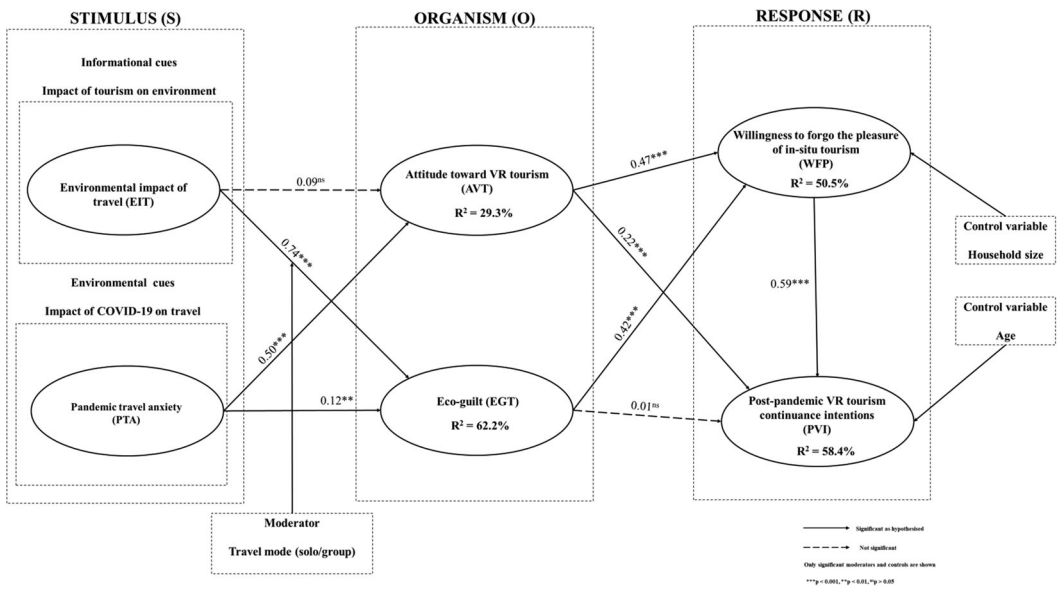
STIMULUS (S)

ORGANISM (O)

RESPONSE (R)

Informational cues

Impact of tourism on environment

Environmental impact of travel (EIT)

Environmental cues

Impact of COVID-19 on travel

Pandemic travel anxiety (PTA)

$0.09^{ns}$

$0.74^{***}$

$0.50^{***}$

$0.12^{**}$

Attitude toward VR tourism (AVT)

$R^2 = 29.3\%$

Eco-guilt (EGT)

$R^2 = 62.2\%$

$0.47^{***}$

$0.22^{***}$

$0.42^{***}$

$0.01^{ns}$

Willingness to forgo the pleasure of in-situ tourism (WFP)

$R^2 = 50.5\%$

$0.59^{***}$

Post-pandemic VR tourism continuance intentions (PVI)

$R^2 = 58.4\%$

Control variable

Household size

Control variable

Age

Moderator

Travel mode (solo/group)

Significant as hypothesised

Not significant

Only significant moderators and controls are shown

***p < 0.001, **p < 0.01, ns p > 0.05